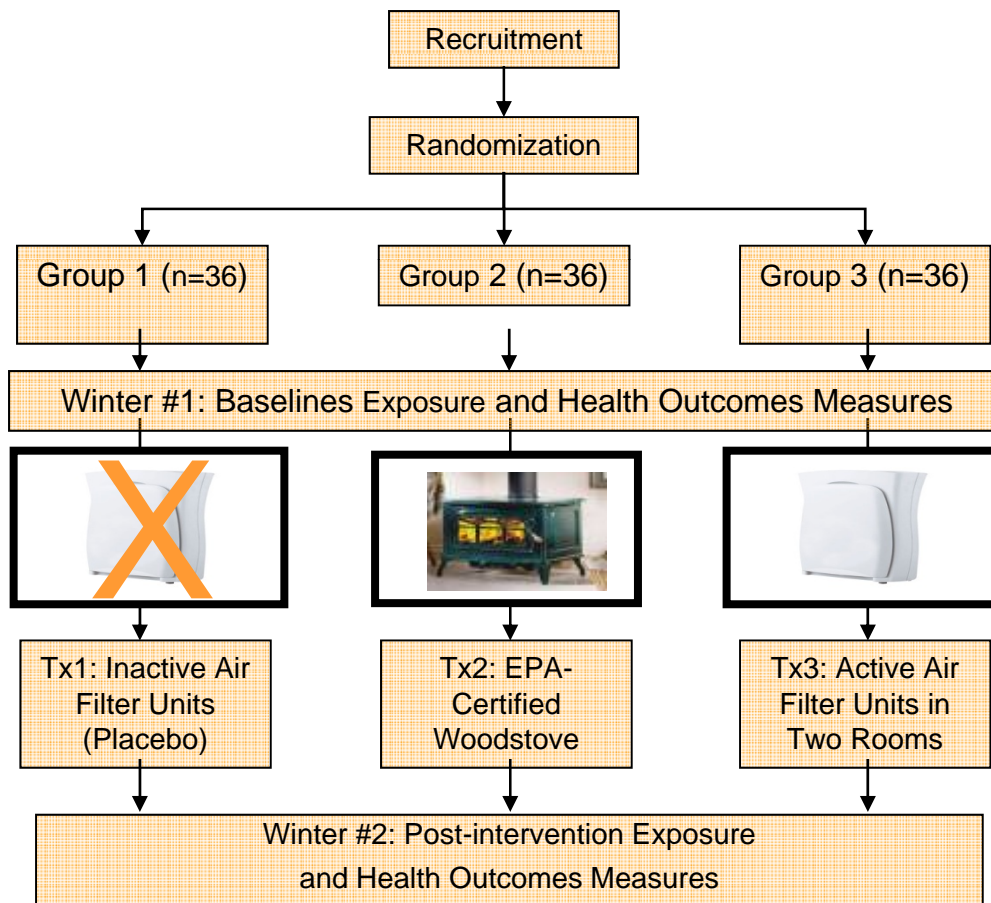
Recruitment

Randomization

Group 1 (n=36)

Group 2 (n=36)

Group 3 (n=36)

Winter #1: Baselines Exposure and Health Outcomes Measures

Tx1: Inactive Air Filter Units (Placebo)

Tx2: EPA-Certified Woodstove

Tx3: Active Air Filter Units in Two Rooms

Winter #2: Post-intervention Exposure and Health Outcomes Measures